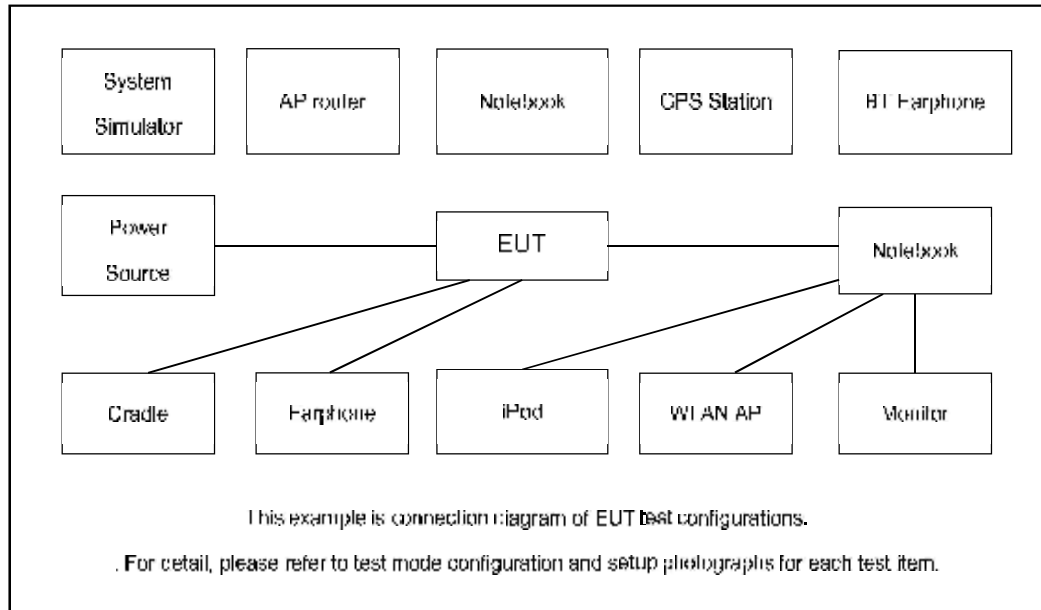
System Simulator

AP router

Notebook

GPS Station

BT Earphone

Power Source

EUT

Notebook

Cradle

Earphone

iPod

WLAN AP

Monitor

This example is connection diagram of EUT test configurations.

. For detail, please refer to test mode configuration and setup photographs for each test item.